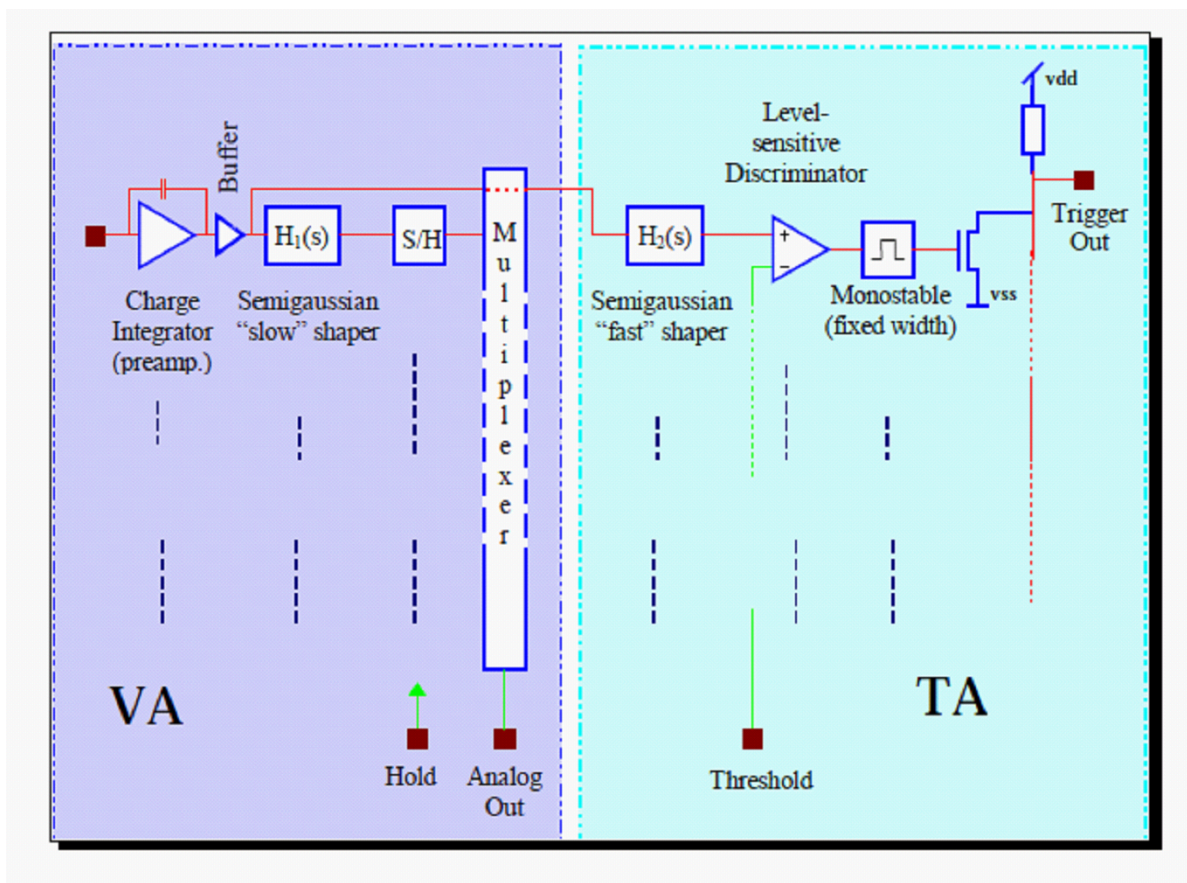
Buffer

$H_1(s)$

S/H

Multiplexer

Charge Integrator (preamp.)

Semigaussian "slow" shaper

VA

Hold

Analog Out

Level-sensitive Discriminator

vdd

Trigger Out

$H_2(s)$

+

−

Semigaussian "fast" shaper

Monostable (fixed width)

vss

TA

Threshold